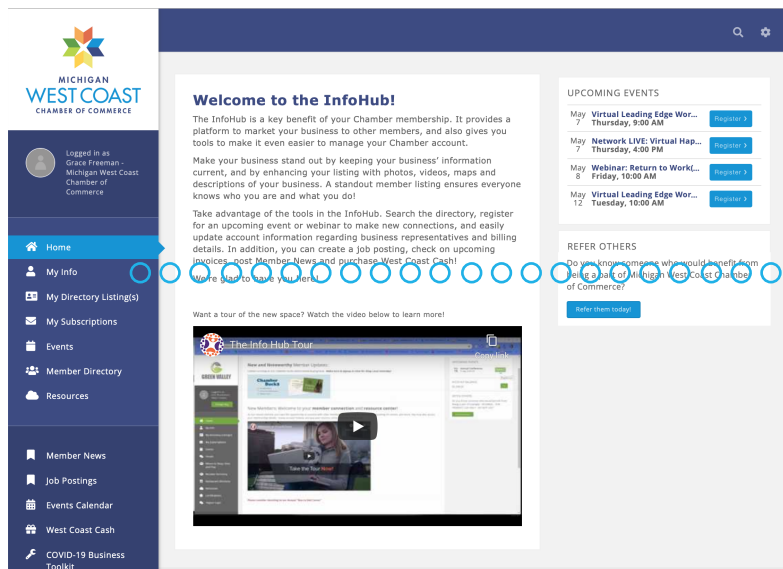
MICHIGAN
WEST COAST
CHAMBER OF COMMERCE

Logged in as
Grace Freeman - Michigan West Coast Chamber of Commerce

Home
My Info
My Directory Listing(s)
My Subscriptions
Events
Member Directory
Resources

Member News
Job Postings
Events Calendar
West Coast Cash
COVID-19 Business Toolkit

Welcome to the InfoHub!

The InfoHub is a key benefit of your Chamber membership. It provides a platform to market your business to other members, and also gives you tools to make it even easier to manage your Chamber account.

Make your business stand out by keeping your business' information current, and by enhancing your listing with photos, videos, maps and descriptions of your business. A standout member listing ensures everyone knows who you are and what you do!

Take advantage of the tools in the InfoHub. Search the directory, register for an upcoming event or webinar to make new connections, and easily update account information regarding business representatives and billing details. In addition, you can create a job posting, check on upcoming invoices, post Member News and purchase West Coast Cash!

We're glad to have you here!

Want a tour of the new space? Watch the video below to learn more!

The Info Hub Tour
Copy link
GREEN VALLEY
New and Noteworthy Member Updates
New Members welcome to your member connection and resource center!
Take the Tour Now!

UPCOMING EVENTS

| | | |
|---|---|---|
| May 7 | Virtual Leading Edge Wor... Thursday, 9:00 AM | Register › |
| May 7 | Network LIVE: Virtual Hap... Thursday, 4:00 PM | Register › |
| May 8 | Webinar: Return to Work(... Friday, 10:00 AM | Register › |
| May 12 | Virtual Leading Edge Wor... Tuesday, 10:00 AM | Register › |

REFER OTHERS

Do you know someone who would benefit from being a part of Michigan West Coast Chamber of Commerce?

Refer them today!